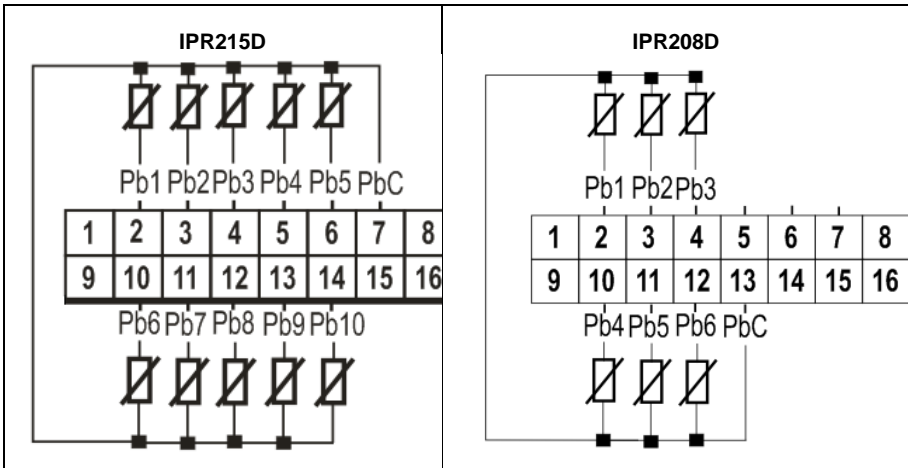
IPR215D

Pb1 Pb2 Pb3 Pb4 Pb5 PbC

| 1 | 2 | 3 | 4 | 5 | 6 | 7 | 8 |
|---|---|---|---|---|---|---|---|
| 9 | 10 | 11 | 12 | 13 | 14 | 15 | 16 |

Pb6 Pb7 Pb8 Pb9 Pb10

IPR208D

Pb1 Pb2 Pb3

| 1 | 2 | 3 | 4 | 5 | 6 | 7 | 8 |
|---|---|---|---|---|---|---|---|
| 9 | 10 | 11 | 12 | 13 | 14 | 15 | 16 |

Pb4 Pb5 Pb6 PbC